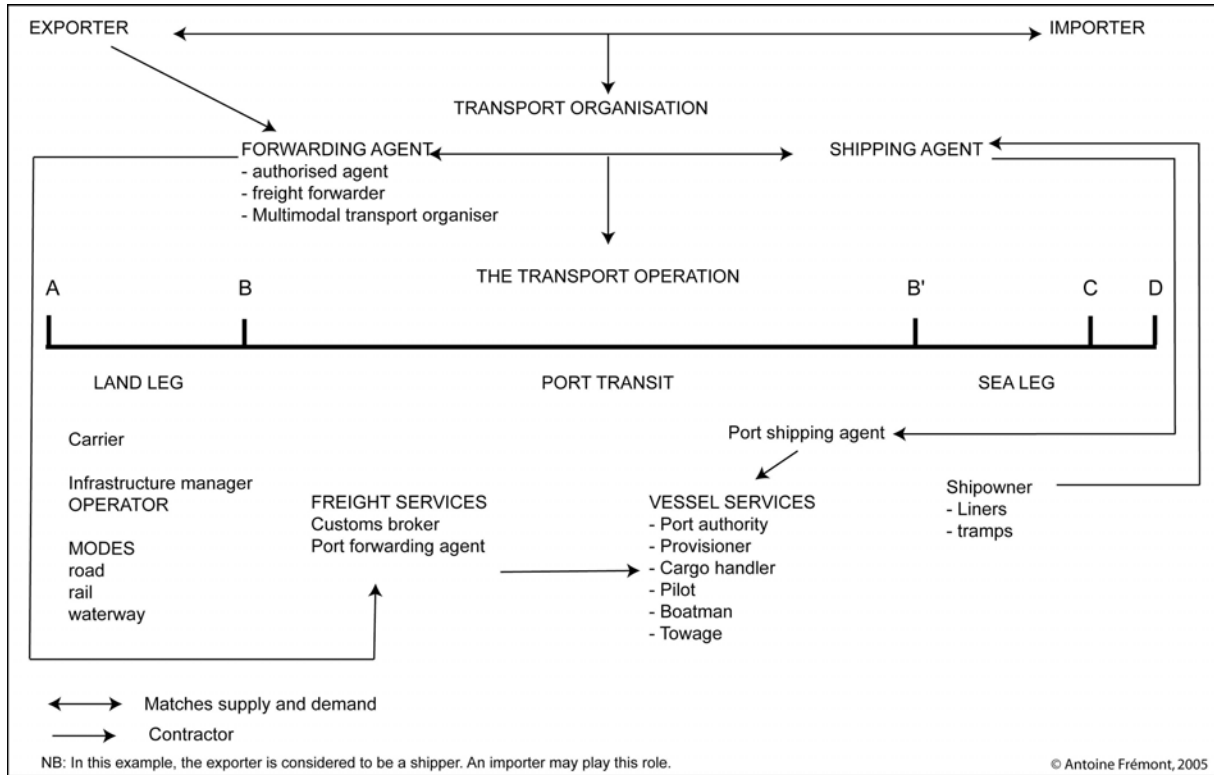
EXPORTER

IMPORTER

TRANSPORT ORGANISATION

FORWARDING AGENT
- authorised agent
- freight forwarder
- Multimodal transport organiser

SHIPPING AGENT

THE TRANSPORT OPERATION

A

B

B'

C

D

LAND LEG

PORT TRANSIT

SEA LEG

Carrier

Infrastructure manager
OPERATOR

MODES
road
rail
waterway

FREIGHT SERVICES
Customs broker
Port forwarding agent

Port shipping agent

VESSEL SERVICES
- Port authority
- Provisioner
- Cargo handler
- Pilot
- Boatman
- Towage

Shipowner
- Liners
- tramps

Matches supply and demand

Contractor

NB: In this example, the exporter is considered to be a shipper. An importer may play this role.

© Antoine Frémont, 2005